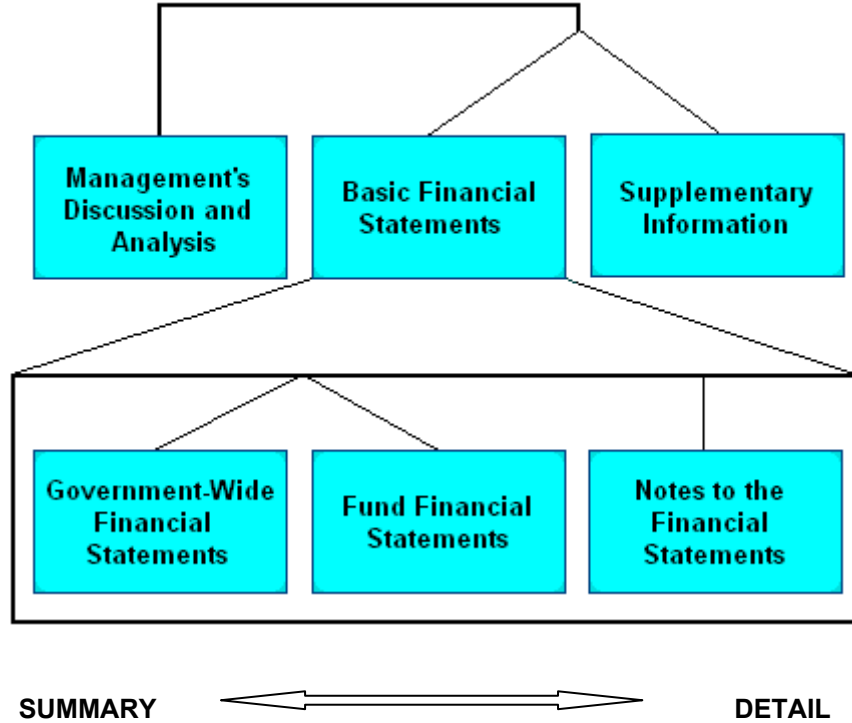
Management's Discussion and Analysis

Basic Financial Statements

Supplementary Information

Government-Wide Financial Statements

Fund Financial Statements

Notes to the Financial Statements

SUMMARY

DETAIL